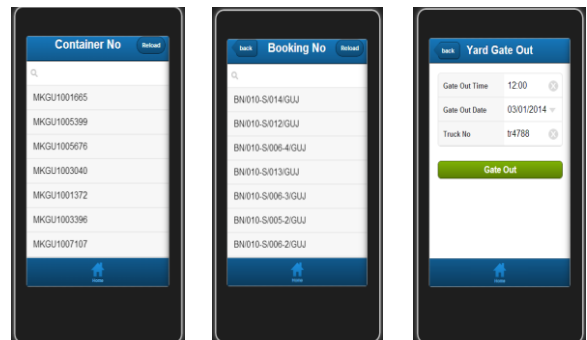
Container No
Reload

MKGU1001665
MKGU1005399
MKGU1005676
MKGU1003040
MKGU1001372
MKGU1003396
MKGU1007107

Home

back
Booking No
Reload

BN/010-S/014/GUJ
BN/010-S/012/GUJ
BN/010-S/006-4/GUJ
BN/010-S/013/GUJ
BN/010-S/006-3/GUJ
BN/010-S/005-2/GUJ
BN/010-S/006-2/GUJ

Home

back
Yard Gate Out

Gate Out Time 12:00
Gate Out Date 03/01/2014
Truck No tr4788

Gate Out

Home